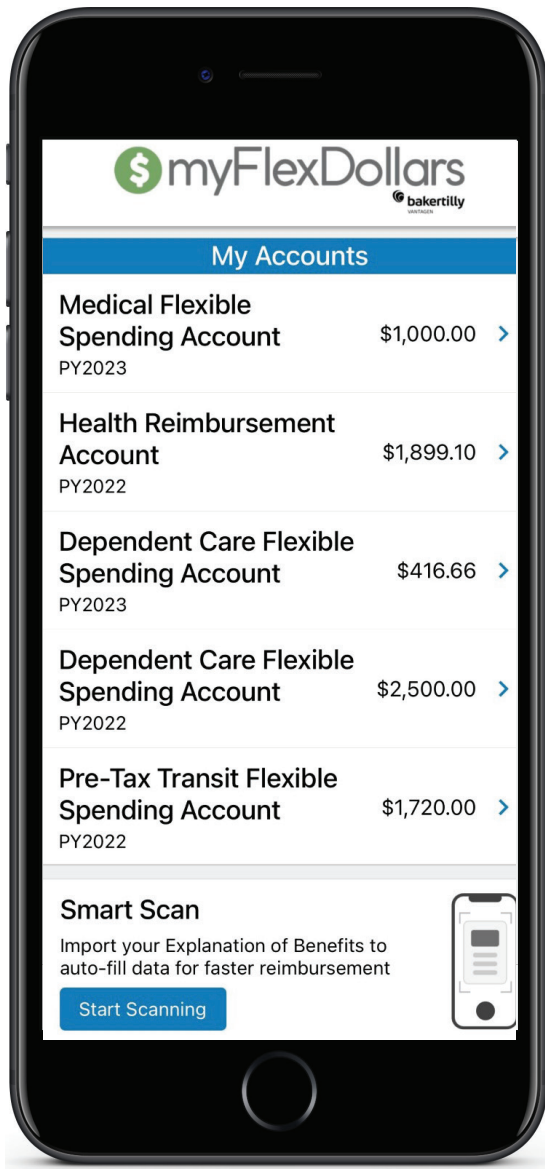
$ myFlexDollars
bakertilly
VANTAGEN

My Accounts

Medical Flexible Spending Account
PY2023
$1,000.00 >

Health Reimbursement Account
PY2022
$1,899.10 >

Dependent Care Flexible Spending Account
PY2023
$416.66 >

Dependent Care Flexible Spending Account
PY2022
$2,500.00 >

Pre-Tax Transit Flexible Spending Account
PY2022
$1,720.00 >

Smart Scan
Import your Explanation of Benefits to auto-fill data for faster reimbursement
Start Scanning